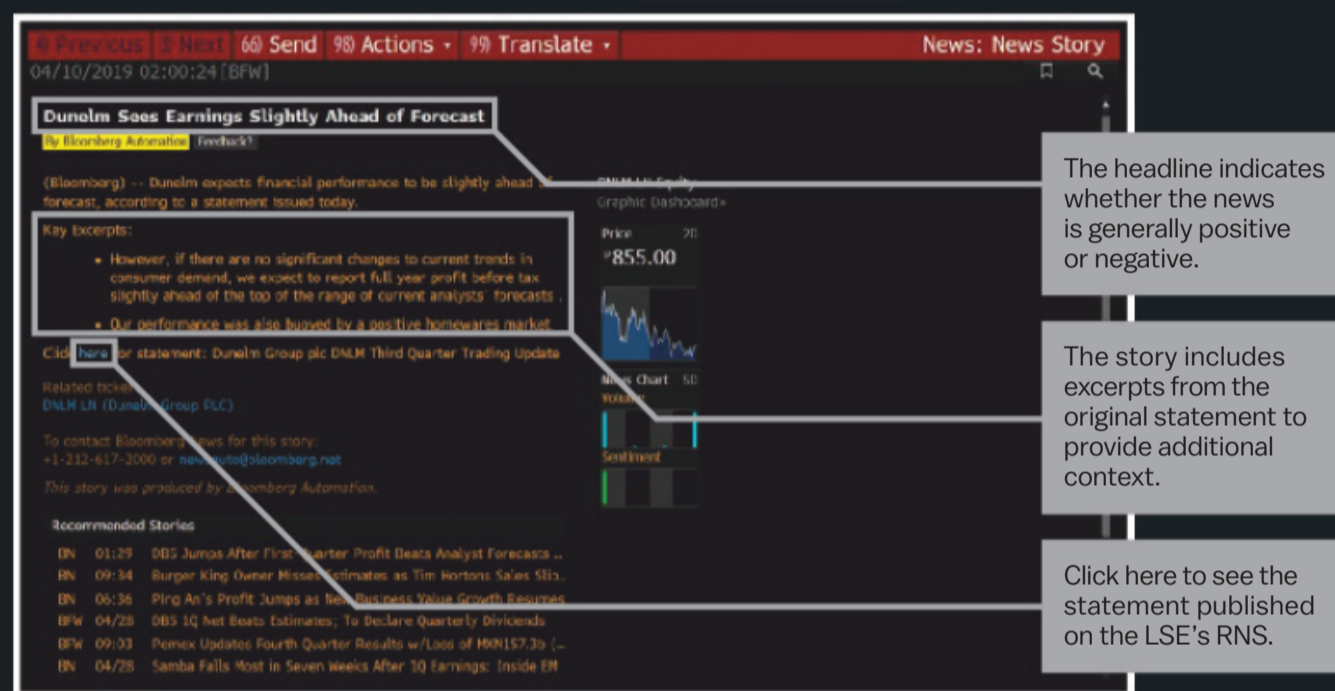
4) Previous 3) Next 60) Send 98) Actions • 99) Translate • News: News Story

04/10/2019 02:00:24 [BFW]

Dunelm Sees Earnings Slightly Ahead of Forecast

By Bloomberg Automation Feedback?

(Bloomberg) -- Dunelm expects financial performance to be slightly ahead of forecast, according to a statement issued today.

Key Excerpts:

• However, if there are no significant changes to current trends in consumer demand, we expect to report full year profit before tax slightly ahead of the top of the range of current analysts' forecasts .

• Our performance was also buoyed by a positive homewares market

Click here for statement: Dunelm Group plc DNLM Third Quarter Trading Update

Related ticker
DNLM LN (Dunelm Group PLC)

To contact Bloomberg News for this story:
+1-212-617-2000 or newsauto@bloomberg.net

This story was produced by Bloomberg Automation.

Recommended Stories

| BN | 01:29 | DBS Jumps After First-Quarter Profit Beats Analyst Forecasts .. |
|---|---|---|
| BN | 09:34 | Burger King Owner Misses Estimates as Tim Hortons Sales Slip.. |
| BN | 06:36 | Ping An's Profit Jumps as New Business Value Growth Resumes |
| BFW | 04/28 | DBS 1Q Net Beats Estimates; To Declare Quarterly Dividends |
| BFW | 09:03 | Pemex Updates Fourth Quarter Results w/Loss of MXN157.3b (.. |
| BN | 04/28 | Samba Falls Most in Seven Weeks After 1Q Earnings: Inside EM |

DNLM LN Equity
Graphic Dashboard»

Price 20
P855.00

News Chart 50
Volume

Sentiment

The headline indicates whether the news is generally positive or negative.

The story includes excerpts from the original statement to provide additional context.

Click here to see the statement published on the LSE's RNS.